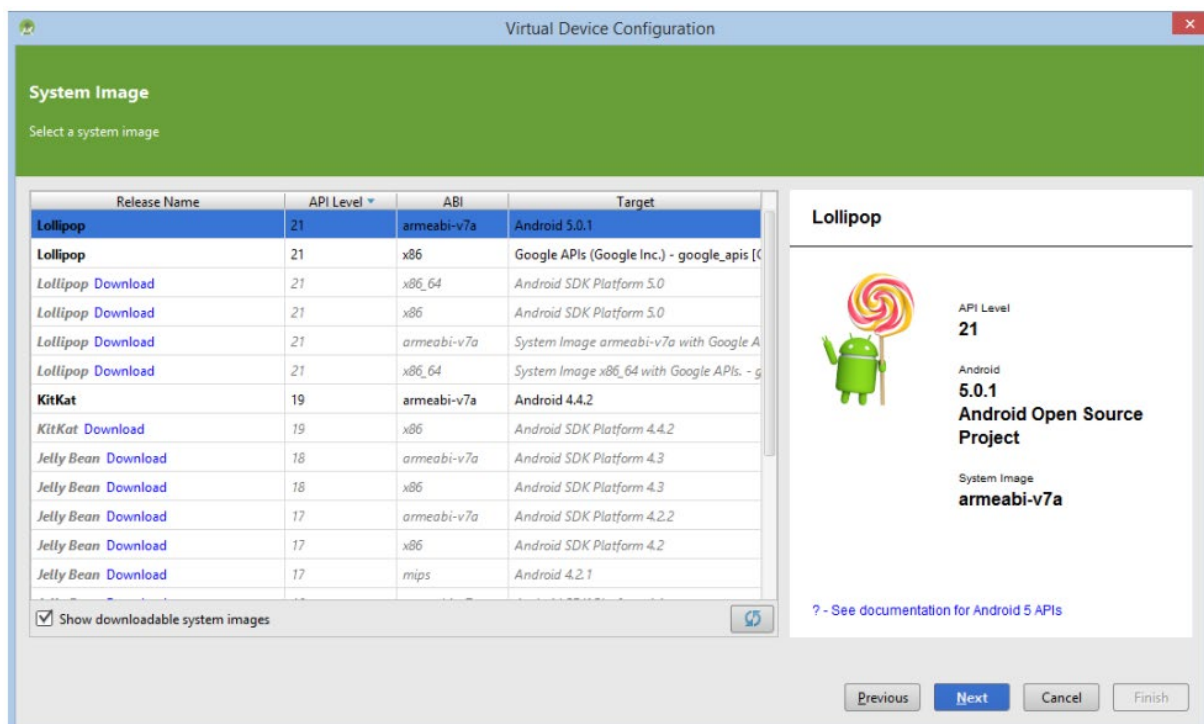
Virtual Device Configuration

System Image

Select a system image

| Release Name | API Level | ABI | Target |
|---|---|---|---|
| Lollipop | 21 | armeabi-v7a | Android 5.0.1 |
| Lollipop | 21 | x86 | Google APIs (Google Inc.) - google_apis [( |
| Lollipop Download | 21 | x86_64 | Android SDK Platform 5.0 |
| Lollipop Download | 21 | x86 | Android SDK Platform 5.0 |
| Lollipop Download | 21 | armeabi-v7a | System Image armeabi-v7a with Google A |
| Lollipop Download | 21 | x86_64 | System Image x86_64 with Google APIs. - g |
| KitKat | 19 | armeabi-v7a | Android 4.4.2 |
| KitKat Download | 19 | x86 | Android SDK Platform 4.4.2 |
| Jelly Bean Download | 18 | armeabi-v7a | Android SDK Platform 4.3 |
| Jelly Bean Download | 18 | x86 | Android SDK Platform 4.3 |
| Jelly Bean Download | 17 | armeabi-v7a | Android SDK Platform 4.2.2 |
| Jelly Bean Download | 17 | x86 | Android SDK Platform 4.2 |
| Jelly Bean Download | 17 | mips | Android 4.2.1 |

Show downloadable system images

Lollipop

API Level
21

Android
5.0.1
Android Open Source Project

System Image
armeabi-v7a

? - See documentation for Android 5 APIs

Previous Next Cancel Finish